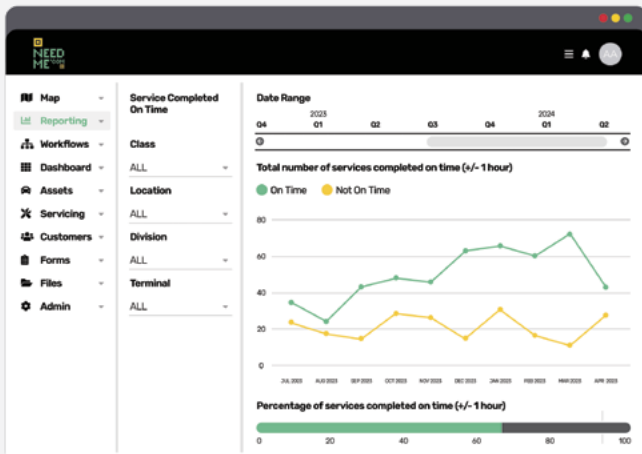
NEED ME

AA

Map
Reporting
Workflows
Dashboard
Assets
Servicing
Customers
Forms
Files
Admin

Service Completed On Time

Class
ALL
Location
ALL
Division
ALL
Terminal
ALL

Date Range

2023 2024
Q4 Q1 Q2 Q3 Q4 Q1 Q2

Total number of services completed on time (+/- 1 hour)

On Time Not On Time

80
60
40
20
0

JUL 2023 AUG 2023 SEP 2023 OCT 2023 NOV 2023 DEC 2023 JAN 2023 FEB 2023 MAR 2023 APR 2023

Percentage of services completed on time (+/- 1 hour)

0 20 40 60 80 100